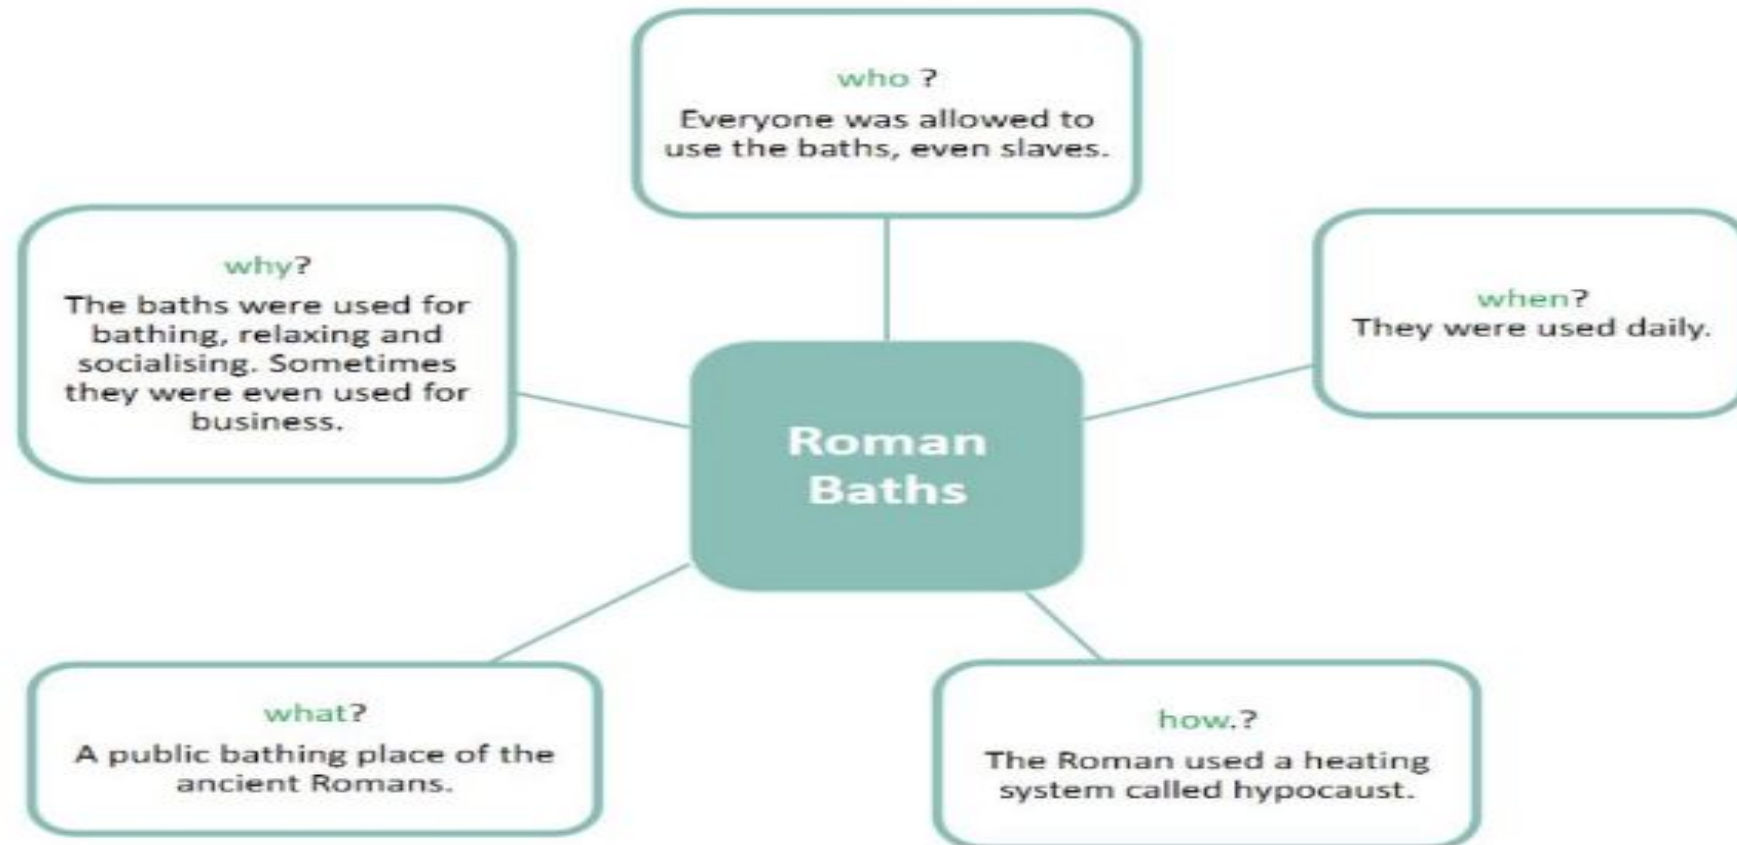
who ?
Everyone was allowed to use the baths, even slaves.

why?
The baths were used for bathing, relaxing and socialising. Sometimes they were even used for business.

when?
They were used daily.

Roman Baths

what?
A public bathing place of the ancient Romans.

how.?
The Roman used a heating system called hypocaust.